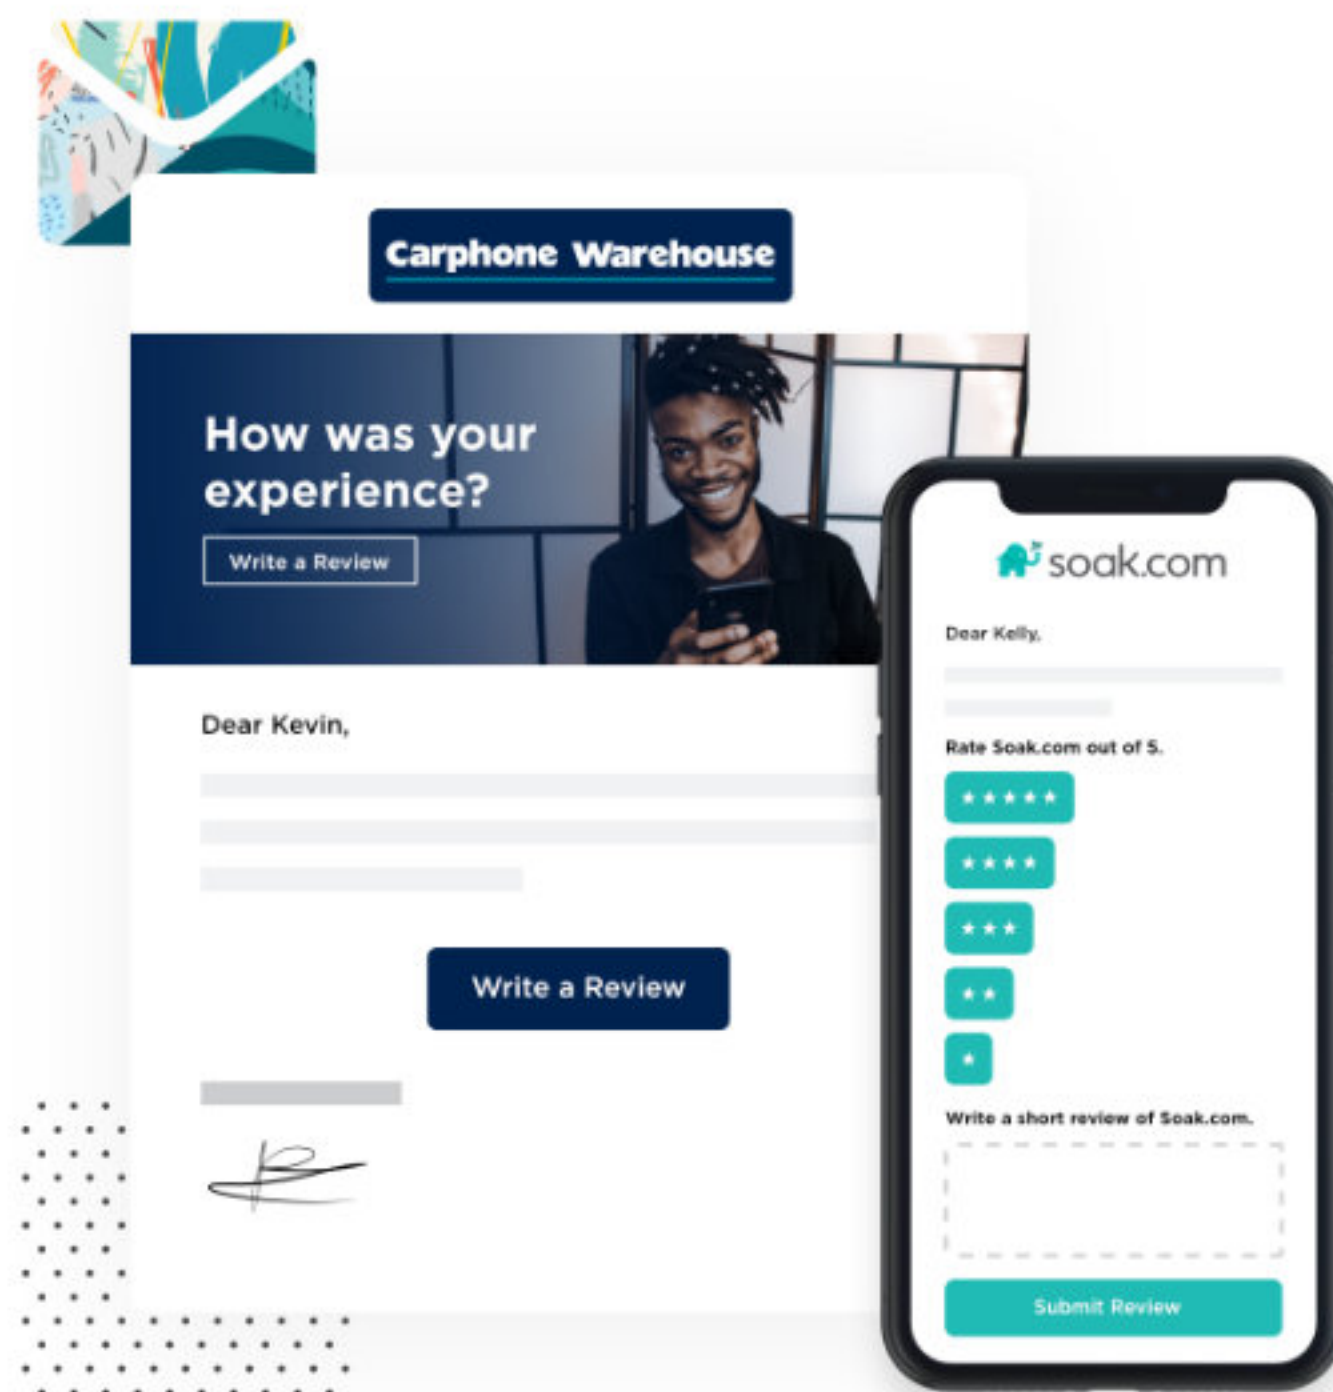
Carphone Warehouse

How was your experience?

Write a Review

Dear Kevin,

Write a Review

soak.com

Dear Kelly,

Rate Soak.com out of 5.

★★★★★

★★★★

★★★

★★

★

Write a short review of Soak.com.

Submit Review